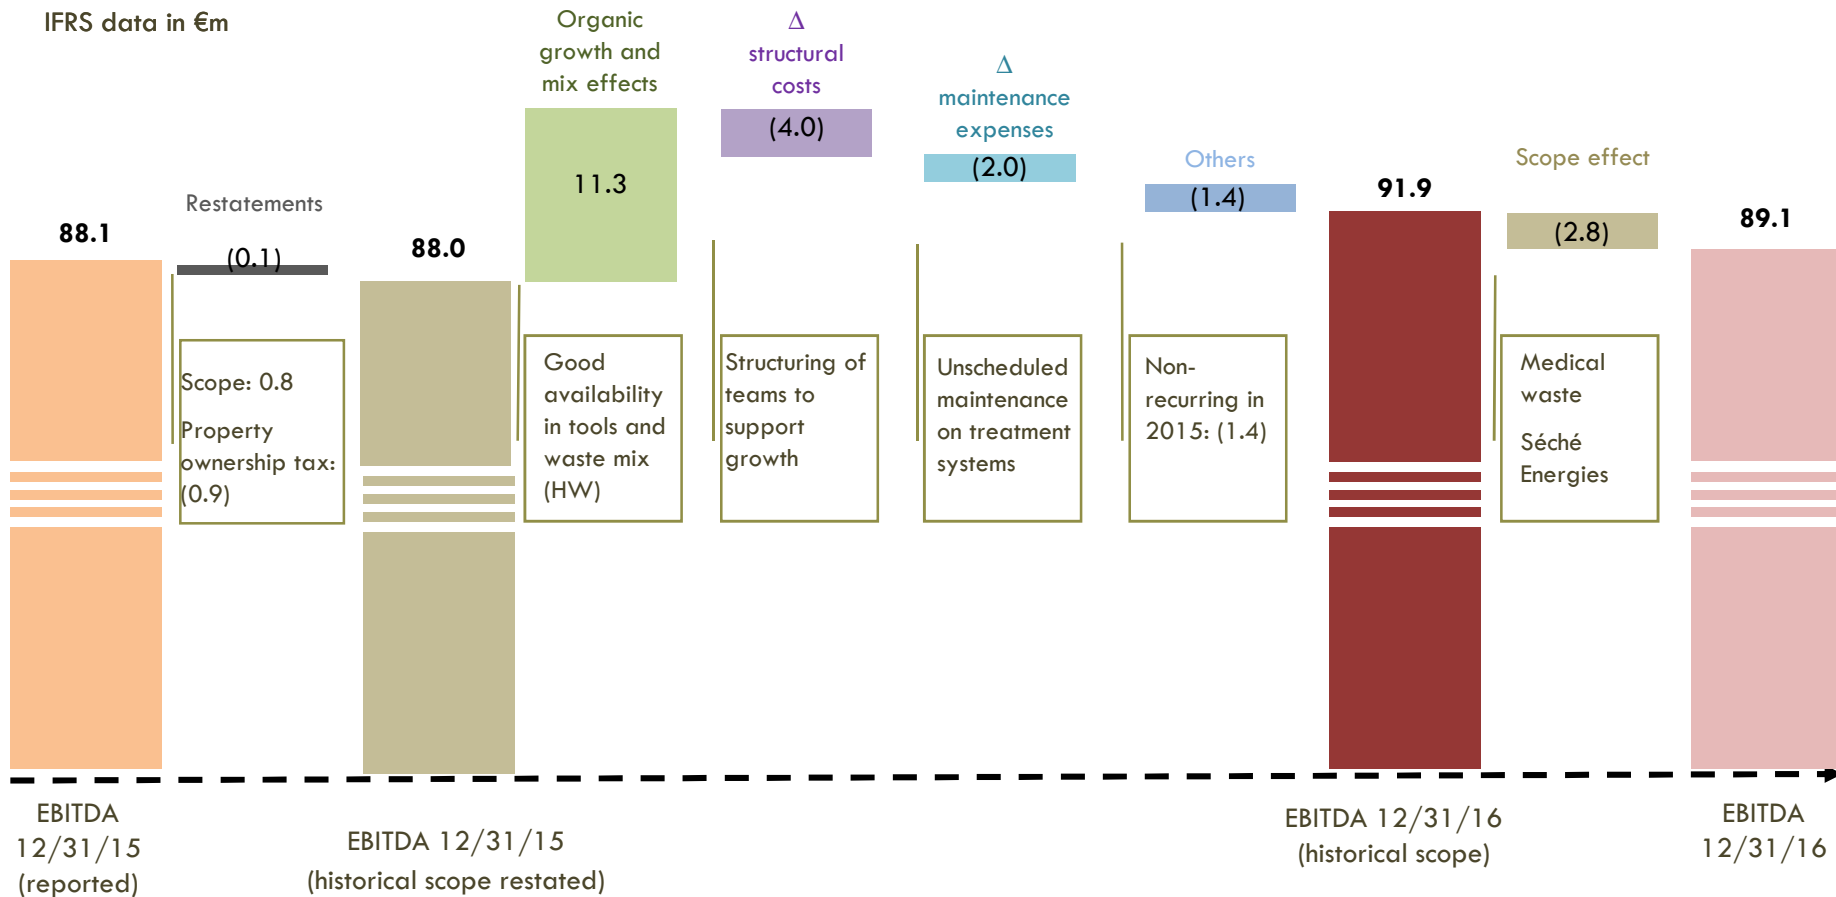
IFRS data in €m

88.1

Restatements

(0.1)

Scope: 0.8

Property ownership tax: (0.9)

88.0

Organic growth and mix effects

11.3

Good availability in tools and waste mix (HW)

Δ structural costs

(4.0)

Structuring of teams to support growth

Δ maintenance expenses

(2.0)

Unscheduled maintenance on treatment systems

Others

(1.4)

Non-recurring in 2015: (1.4)

91.9

Scope effect

(2.8)

Medical waste

Séché Energies

89.1

EBITDA 12/31/15 (reported)

EBITDA 12/31/15 (historical scope restated)

EBITDA 12/31/16 (historical scope)

EBITDA 12/31/16